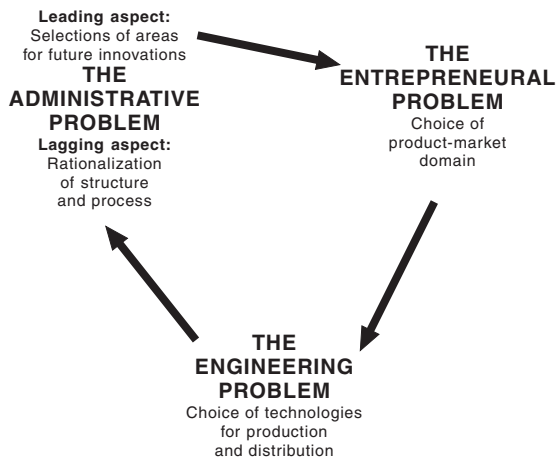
**Leading aspect:**
Selections of areas for future innovations

**THE ADMINISTRATIVE PROBLEM**

**Lagging aspect:**
Rationalization of structure and process

**THE ENTREPRENEURAL PROBLEM**
Choice of product-market domain

**THE ENGINEERING PROBLEM**
Choice of technologies for production and distribution